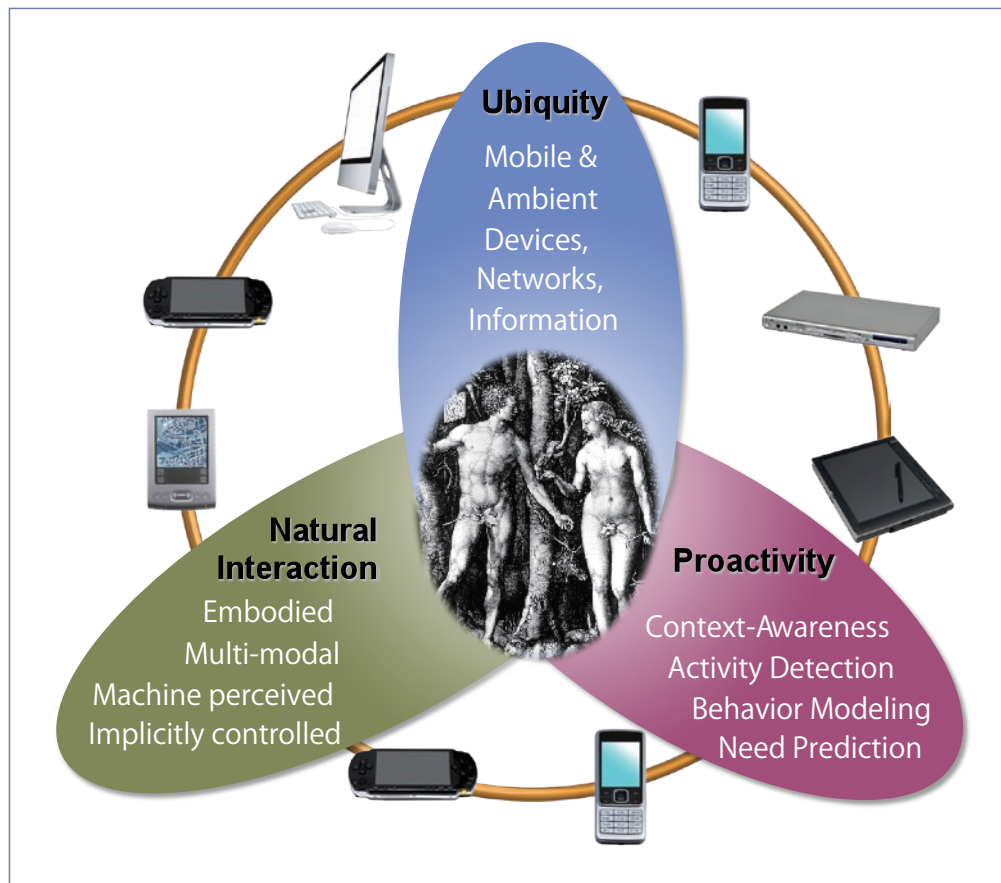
Ubiquity

Mobile & Ambient Devices, Networks, Information

Natural Interaction

Embodied
Multi-modal
Machine perceived
Implicitly controlled

Proactivity

Context-Awareness
Activity Detection
Behavior Modeling
Need Prediction